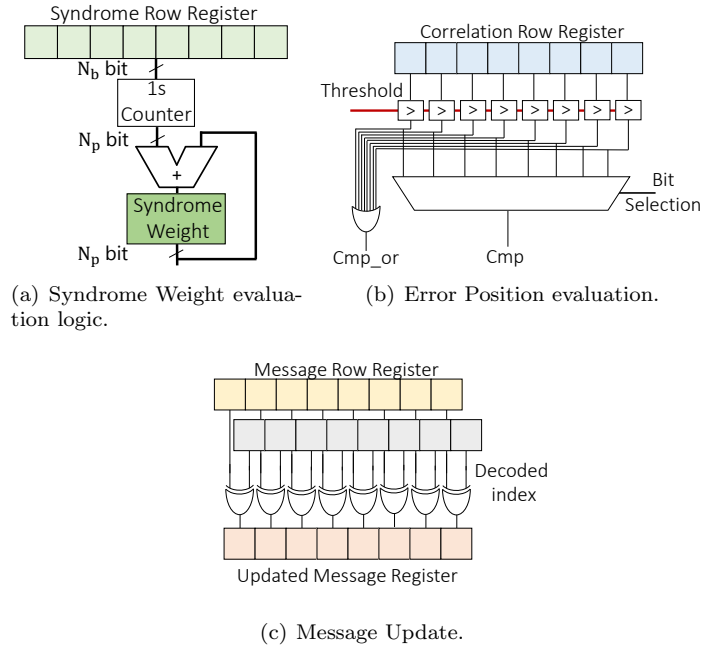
Syndrome Row Register

$N_b$ bit

1s Counter

$N_p$ bit

+

Syndrome Weight

$N_p$ bit

(a) Syndrome Weight evaluation logic.

Correlation Row Register

Threshold

>
>
>
>
>
>
>
>

Bit Selection

Cmp_or

Cmp

(b) Error Position evaluation.

Message Row Register

Decoded index

Updated Message Register

(c) Message Update.